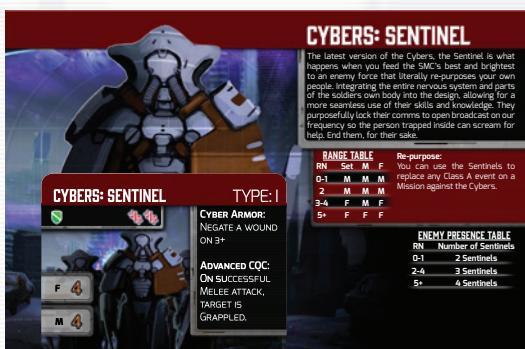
CYBERS: SENTINEL

The latest version of the Cybers, the Sentinel is what happens when you feed the SMC's best and brightest to an enemy force that literally re-purposes your own people. Integrating the entire nervous system and parts of the soldiers own body into the design, allowing for a more seamless use of their skills and knowledge. They purposefully lock their comms to open broadcast on our frequency so the person trapped inside can scream for help. End them, for their sake.

RANGE TABLE

| RN | Set | M | F |
|---|---|---|---|
| 0-1 | M | M | M |
| 2 | M | M | M |
| 3-4 | F | M | F |
| 5+ | F | F | F |

Re-purpose:
You can use the Sentinels to replace any Class A event on a Mission against the Cybers.

ENEMY PRESENCE TABLE

| RN | Number of Sentinels |
|---|---|
| 0-1 | 2 Sentinels |
| 2-4 | 3 Sentinels |
| 5+ | 4 Sentinels |

CYBERS: SENTINEL

TYPE: I

F 4

M 4

CYBER ARMOR:
NEGATE A WOUND ON 3+

ADVANCED CQC:
ON SUCCESSFUL MELEE ATTACK, TARGET IS GRAPPLED.